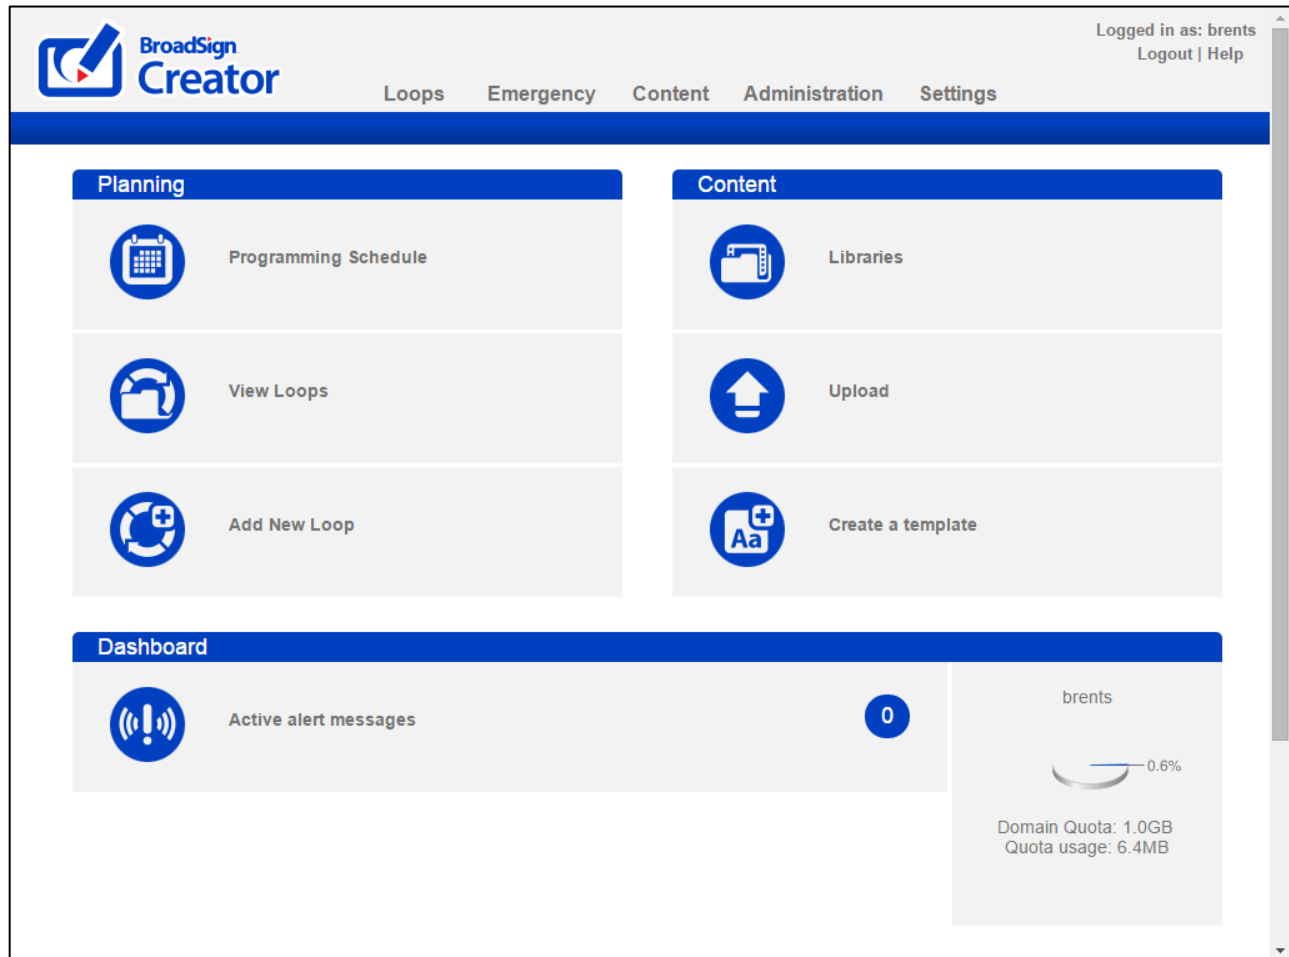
BroadSign Creator

Logged in as: brents
Logout | Help

Loops Emergency Content Administration Settings

Planning

Programming Schedule

View Loops

Add New Loop

Content

Libraries

Upload

Create a template

Dashboard

Active alert messages

0

brents

0.6%

Domain Quota: 1.0GB
Quota usage: 6.4MB